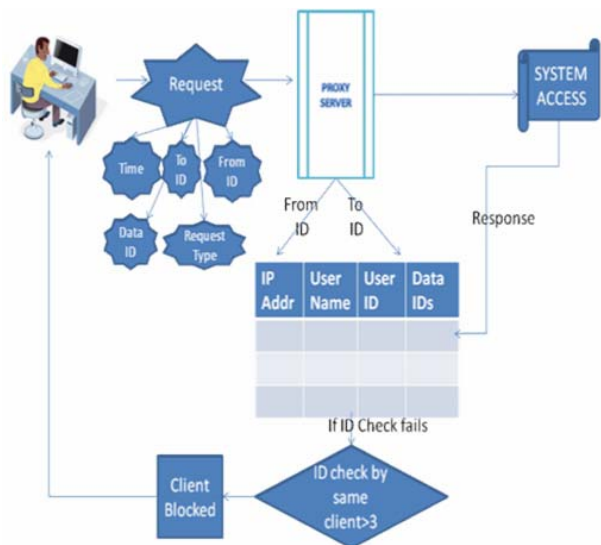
Request

Time

To ID

From ID

Data ID

Request Type

PROXY SERVER

SYSTEM ACCESS

From ID

To ID

Response

| IP Addr | User Name | User ID | Data IDs |
|---|---|---|---|
| | | | |
| | | | |
| | | | |

If ID Check fails

ID check by same client>3

Client Blocked